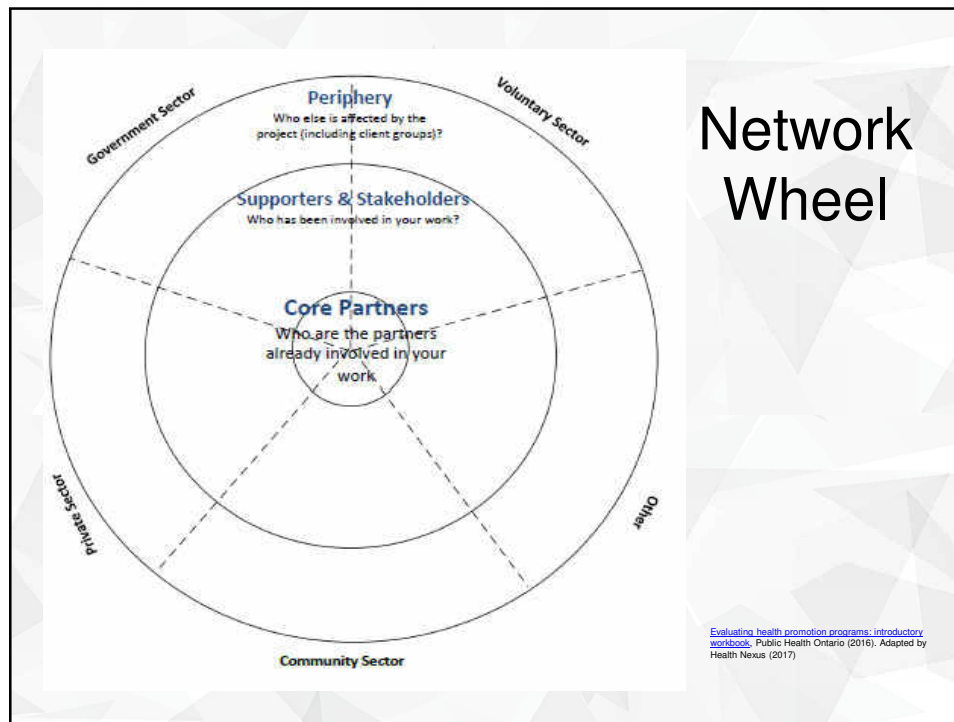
Network Wheel

Government Sector

Voluntary Sector

Periphery
Who else is affected by the project (including client groups)?

Supporters & Stakeholders
Who has been involved in your work?

Core Partners
Who are the partners already involved in your work

Private Sector

Other

Community Sector

Evaluating health promotion programs: introductory workbook, Public Health Ontario (2016). Adapted by Health Nexus (2017)